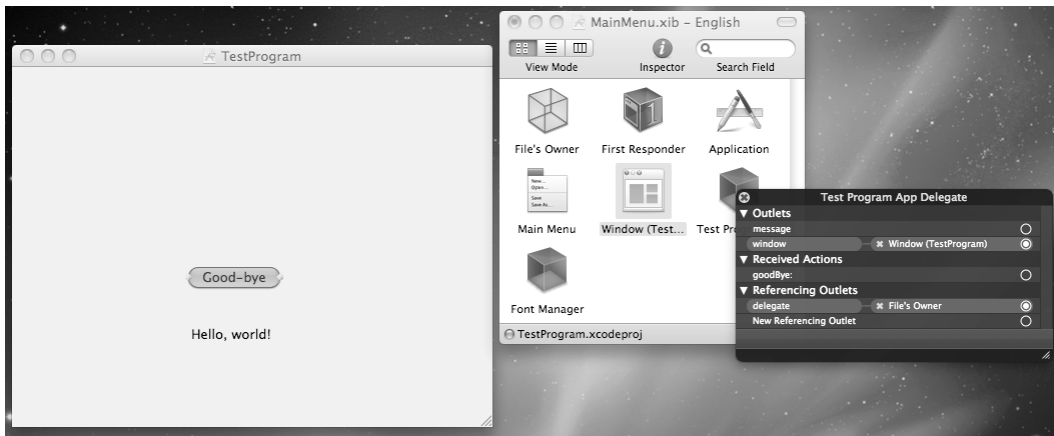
TestProgram

Good-bye

Hello, world!

MainMenu.xib – English

View Mode

Inspector

Search Field

File's Owner

First Responder

Application

New...
Open...
Save
Save As...

Main Menu

Window (Test...

Test Pr

Font Manager

TestProgram.xcodeproj

Test Program App Delegate

▼ Outlets

message

window

Window (TestProgram)

▼ Received Actions

goodBye:

▼ Referencing Outlets

delegate

File's Owner

New Referencing Outlet